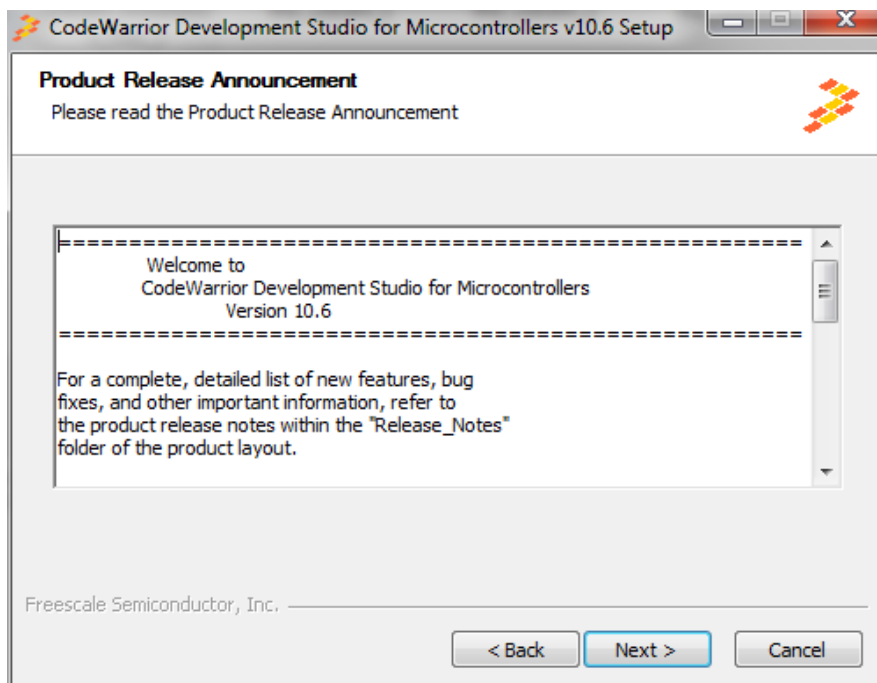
CodeWarrior Development Studio for Microcontrollers v10.6 Setup

Product Release Announcement
Please read the Product Release Announcement

==================================================
Welcome to
CodeWarrior Development Studio for Microcontrollers
Version 10.6
==================================================

For a complete, detailed list of new features, bug fixes, and other important information, refer to the product release notes within the "Release_Notes" folder of the product layout.

Freescale Semiconductor, Inc.

< Back
Next >
Cancel